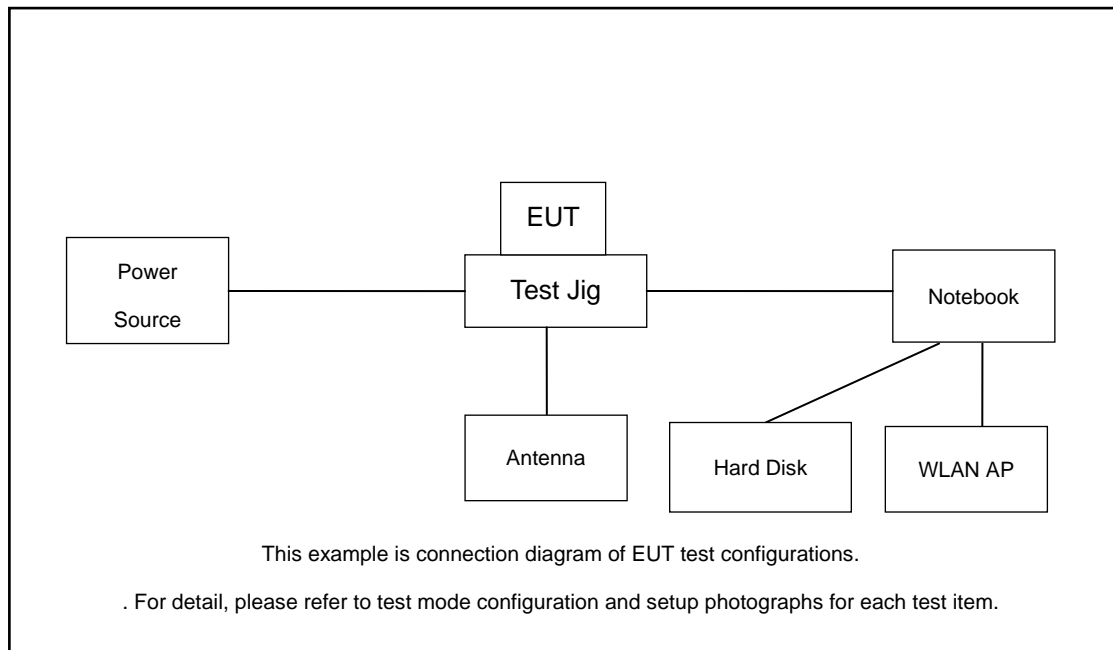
EUT

Power Source

Test Jig

Notebook

Antenna

Hard Disk

WLAN AP

This example is connection diagram of EUT test configurations.

. For detail, please refer to test mode configuration and setup photographs for each test item.